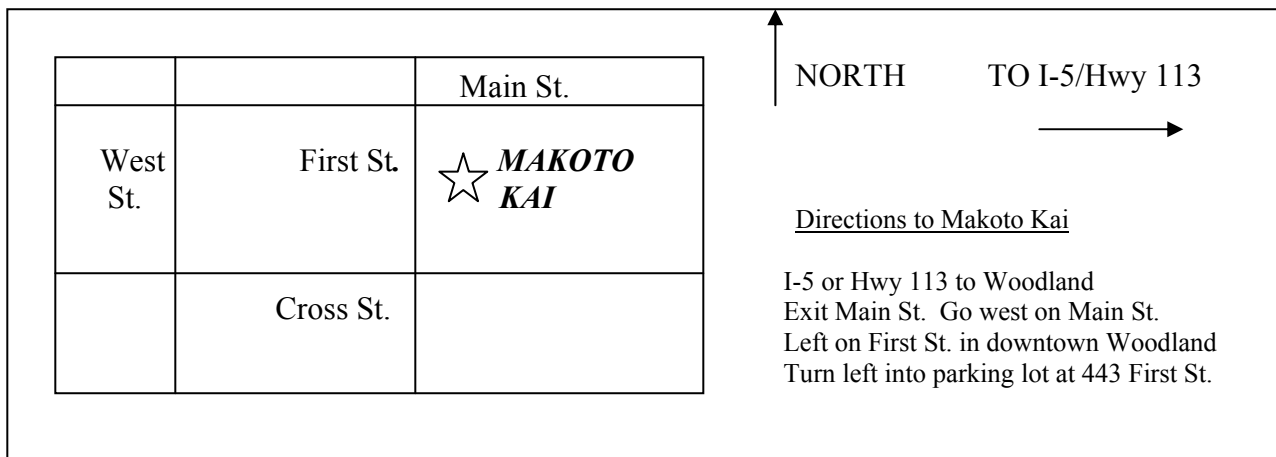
Main St.

West St.

First St.

☆ ***MAKOTO KAI***

Cross St.

NORTH

TO I-5/Hwy 113

Directions to Makoto Kai

I-5 or Hwy 113 to Woodland
Exit Main St. Go west on Main St.
Left on First St. in downtown Woodland
Turn left into parking lot at 443 First St.